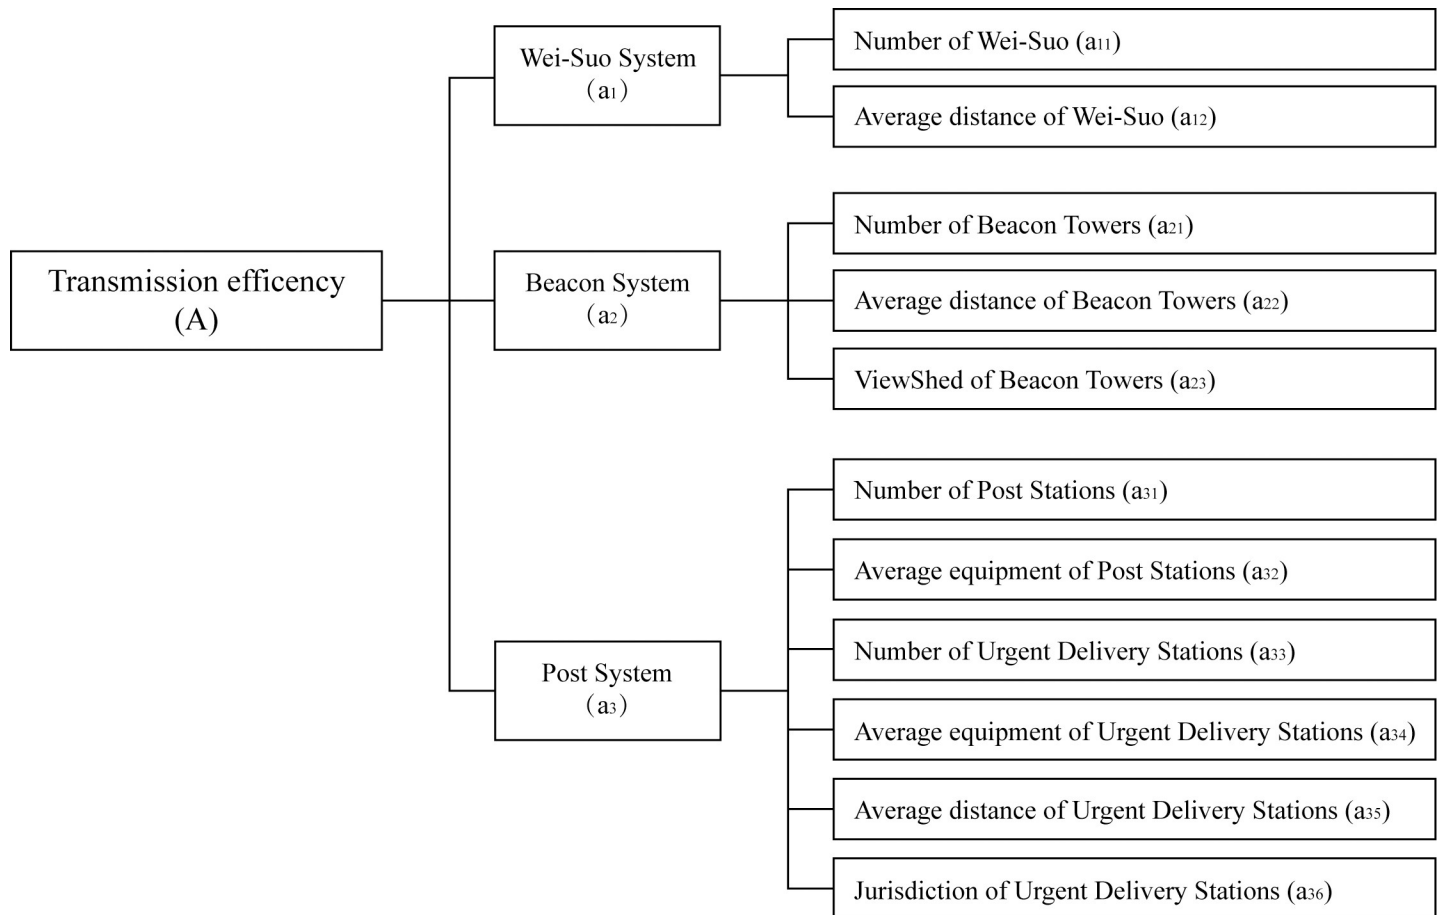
Transmission efficency (A)

Wei-Suo System ($a_1$)

Number of Wei-Suo ($a_{11}$)

Average distance of Wei-Suo ($a_{12}$)

Beacon System ($a_2$)

Number of Beacon Towers ($a_{21}$)

Average distance of Beacon Towers ($a_{22}$)

ViewShed of Beacon Towers ($a_{23}$)

Post System ($a_3$)

Number of Post Stations ($a_{31}$)

Average equipment of Post Stations ($a_{32}$)

Number of Urgent Delivery Stations ($a_{33}$)

Average equipment of Urgent Delivery Stations ($a_{34}$)

Average distance of Urgent Delivery Stations ($a_{35}$)

Jurisdiction of Urgent Delivery Stations ($a_{36}$)